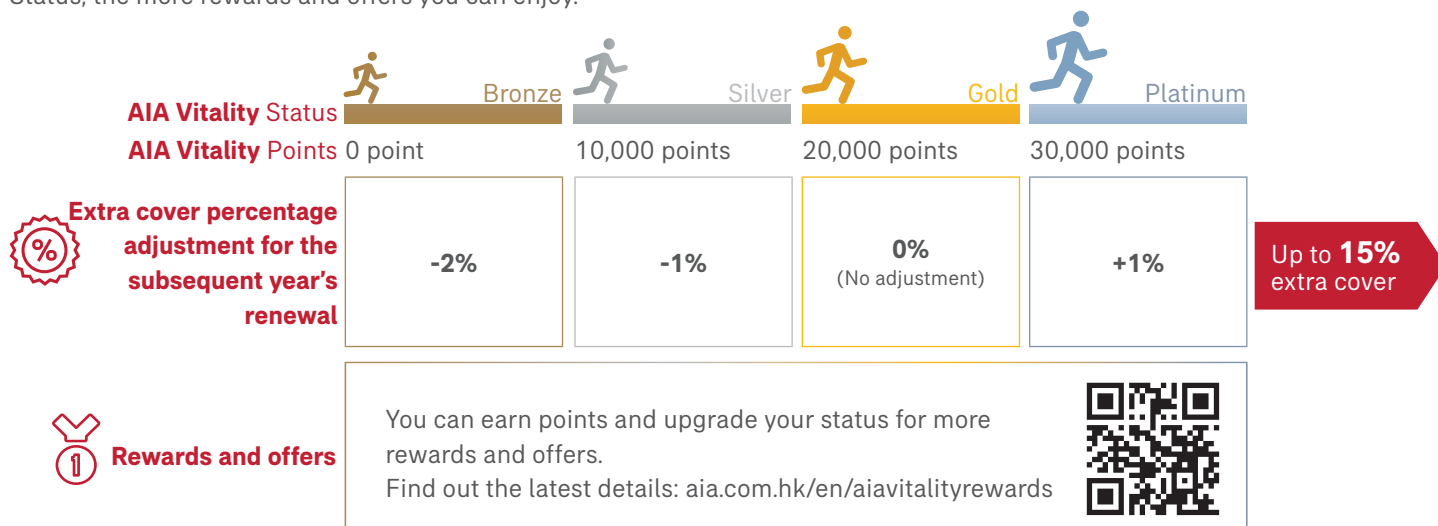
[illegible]

| | Bronze | Silver | Gold | Platinum |
|---|---|---|---|---|
| **AIA Vitality** Status | Bronze | Silver | Gold | Platinum |
| **AIA Vitality** Points | 0 point | 10,000 points | 20,000 points | 30,000 points |
| **Extra cover percentage adjustment for the subsequent year's renewal** | **-2%** | **-1%** | **0%** (No adjustment) | **+1%** |

Up to **15%** extra cover

**Rewards and offers**

You can earn points and upgrade your status for more rewards and offers.
Find out the latest details: aia.com.hk/en/aiavitalityrewards